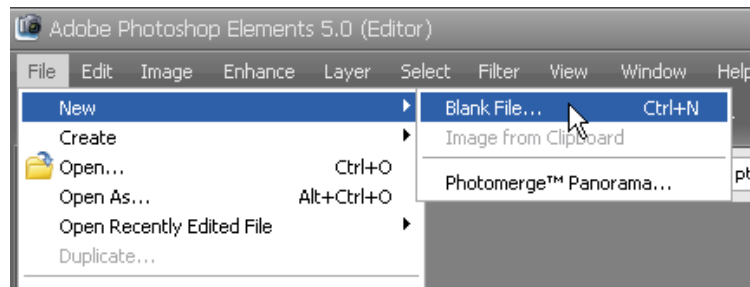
Adobe Photoshop Elements 5.0 (Editor)

File Edit Image Enhance Layer Select Filter View Window Help

New
Create
Open... Ctrl+O
Open As... Alt+Ctrl+O
Open Recently Edited File
Duplicate...

Blank File... Ctrl+N
Image from Clipboard
Photomerge™ Panorama...

pt